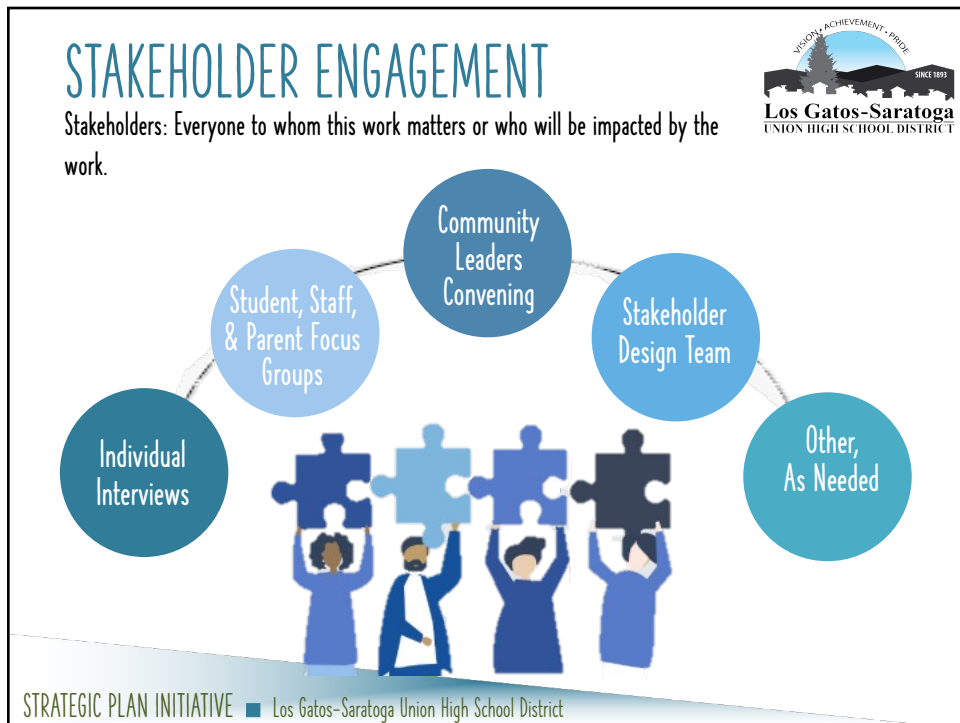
STAKEHOLDER ENGAGEMENT

Stakeholders: Everyone to whom this work matters or who will be impacted by the work.

VISION • ACHIEVEMENT • PRIDE
SINCE 1893
Los Gatos-Saratoga
UNION HIGH SCHOOL DISTRICT

Community Leaders Convening

Student, Staff, & Parent Focus Groups

Stakeholder Design Team

Individual Interviews

Other, As Needed

STRATEGIC PLAN INITIATIVE ■ Los Gatos-Saratoga Union High School District